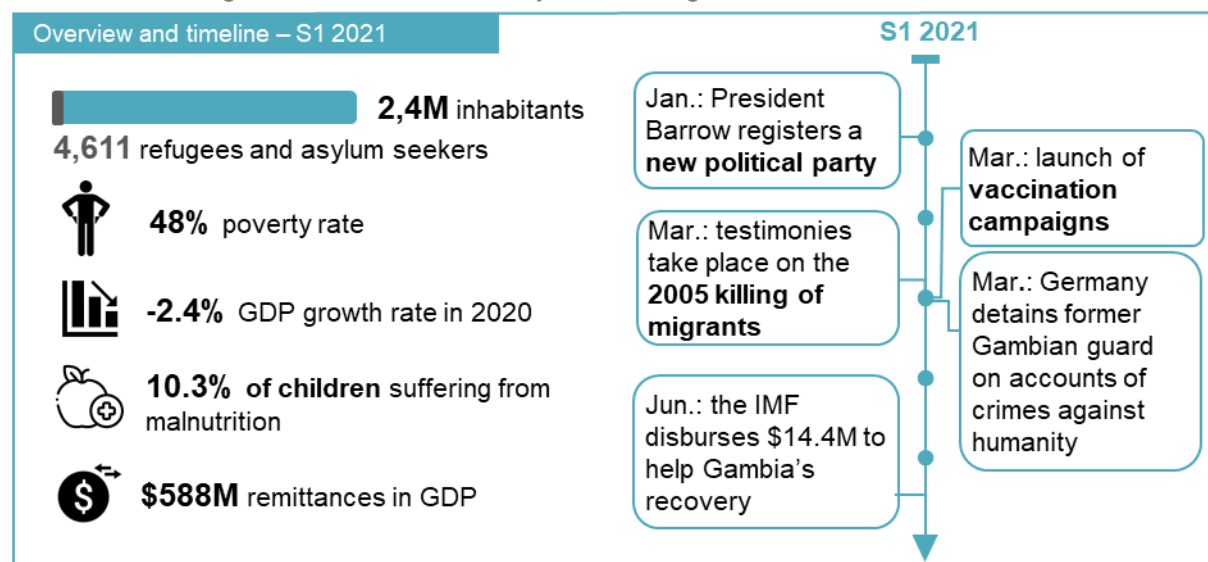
Overview and timeline – S1 2021

2,4M inhabitants

4,611 refugees and asylum seekers

48% poverty rate

-2.4% GDP growth rate in 2020

10.3% of children suffering from malnutrition

$588M remittances in GDP

S1 2021

Jan.: President Barrow registers a new political party

Mar.: launch of vaccination campaigns

Mar.: testimonies take place on the 2005 killing of migrants

Mar.: Germany detains former Gambian guard on accounts of crimes against humanity

Jun.: the IMF disburses $14.4M to help Gambia's recovery